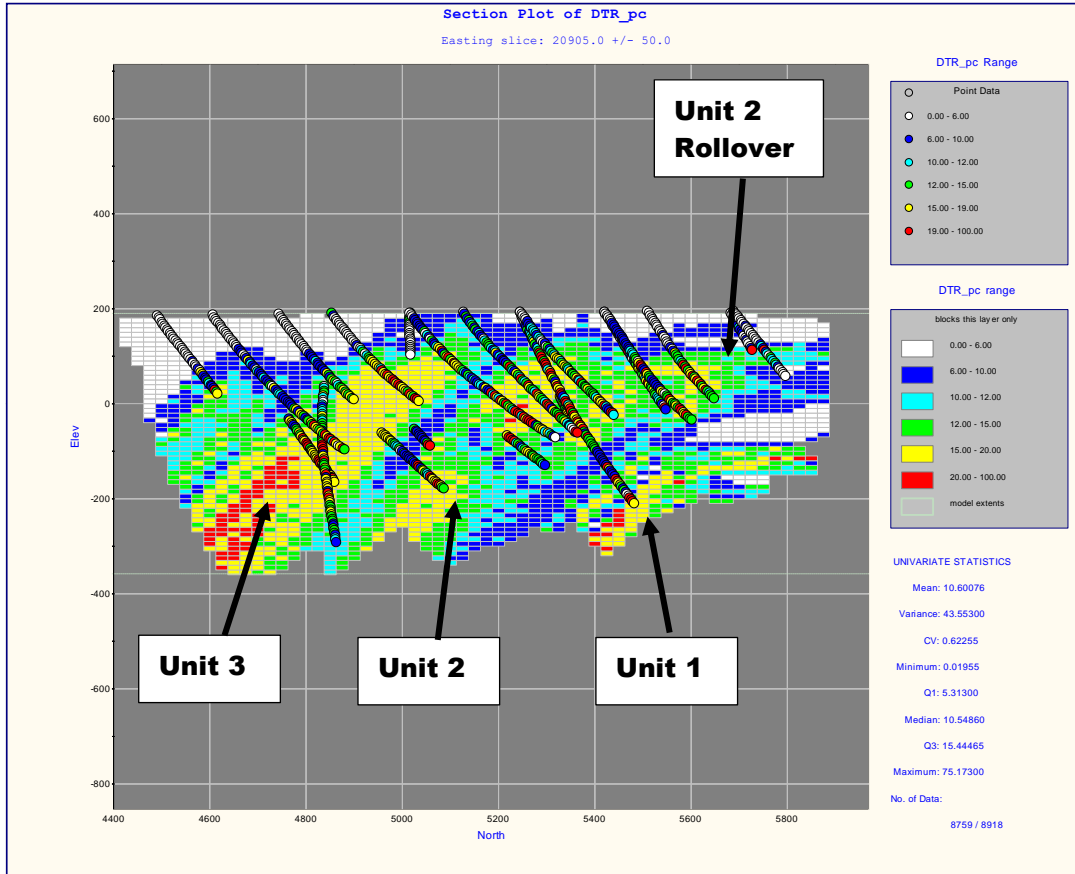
Section Plot of DTR_pc

Easting slice: 20905.0 +/- 50.0

Unit 2 Rollover

Unit 3

Unit 2

Unit 1

600
400
200
0
-200
-400
-600
-800

Elev

4400 4600 4800 5000 5200 5400 5600 5800

North

DTR_pc Range

Point Data
0.00 - 6.00
6.00 - 10.00
10.00 - 12.00
12.00 - 15.00
15.00 - 19.00
19.00 - 100.00

DTR_pc range

blocks this layer only
0.00 - 6.00
6.00 - 10.00
10.00 - 12.00
12.00 - 15.00
15.00 - 20.00
20.00 - 100.00
model extents

UNIVARIATE STATISTICS

Mean: 10.60076

Variance: 43.55300

CV: 0.62255

Minimum: 0.01955

Q1: 5.31300

Median: 10.54860

Q3: 15.44465

Maximum: 75.17300

No. of Data:

8759 / 8918